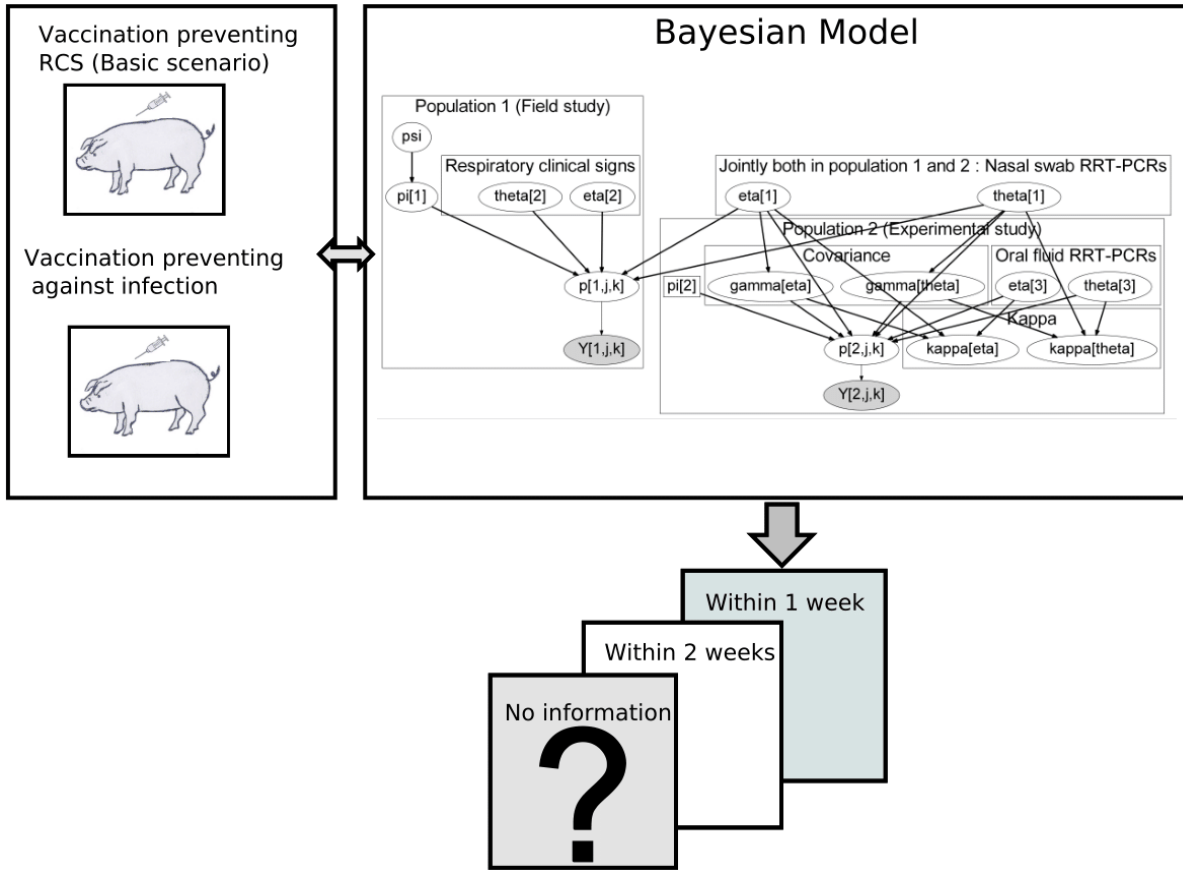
Vaccination preventing RCS (Basic scenario)

Vaccination preventing against infection

Bayesian Model

Population 1 (Field study)

psi

Respiratory clinical signs

pi[1]

theta[2]

eta[2]

p[1,j,k]

Y[1,j,k]

Jointly both in population 1 and 2 : Nasal swab RRT-PCRs

eta[1]

theta[1]

Population 2 (Experimental study)

Covariance

Oral fluid RRT-PCRs

pi[2]

gamma[eta]

gamma[theta]

eta[3]

theta[3]

Kappa

p[2,j,k]

kappa[eta]

kappa[theta]

Y[2,j,k]

Within 1 week

Within 2 weeks

No information

?